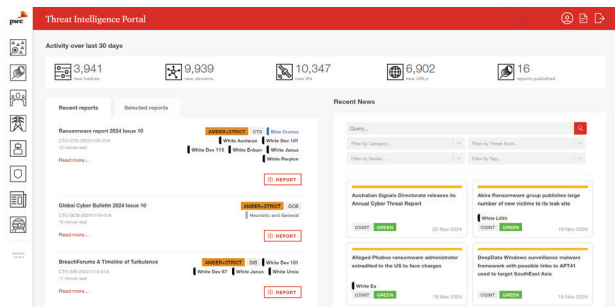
pwc

Threat Intelligence Portal

Activity over last 30 days

3,941
new hashes

9,939
new domains

10,347
new IPs

6,902
new URLs

16
reports published

Recent reports

Selected reports

Ransomware report 2024 Issue 10
CTO-CTS-20241105-01A
10 minute read

AMBER+STRICT CTS Blue Gronus
White Austeus White Dev 101
White Dev 115 White Erber White Janus
White Perytn

Read more...

REPORT

Global Cyber Bulletin 2024 Issue 10
CTO-GCB-20241118-01A
11 minute read

AMBER+STRICT GCB
Heuristic and General

Read more...

REPORT

BreachForums A Timeline of Turbulence
CTO-SIB-20241118-01A
11 minute read

AMBER+STRICT SIB White Dev 101
White Dev 67 White Janus White Ursia

Read more...

REPORT

Recent News

Query...

Filter by Category...

Filter by Threat Actor...

Filter by Sector...

Filter by Tag...

Australian Signals Directorate releases its Annual Cyber Threat Report
OSINT GREEN 20 Nov 2024

Akira Ransomware group publishes large number of new victims to its leak site
White Lilith
OSINT GREEN 19 Nov 2024

Alleged Phobos ransomware administrator extradited to the US to face charges
White Ex
OSINT GREEN 19 Nov 2024

DeepData Windows surveillance malware framework with possible links to APT41 used to target SouthEast Asia
OSINT GREEN 19 Nov 2024